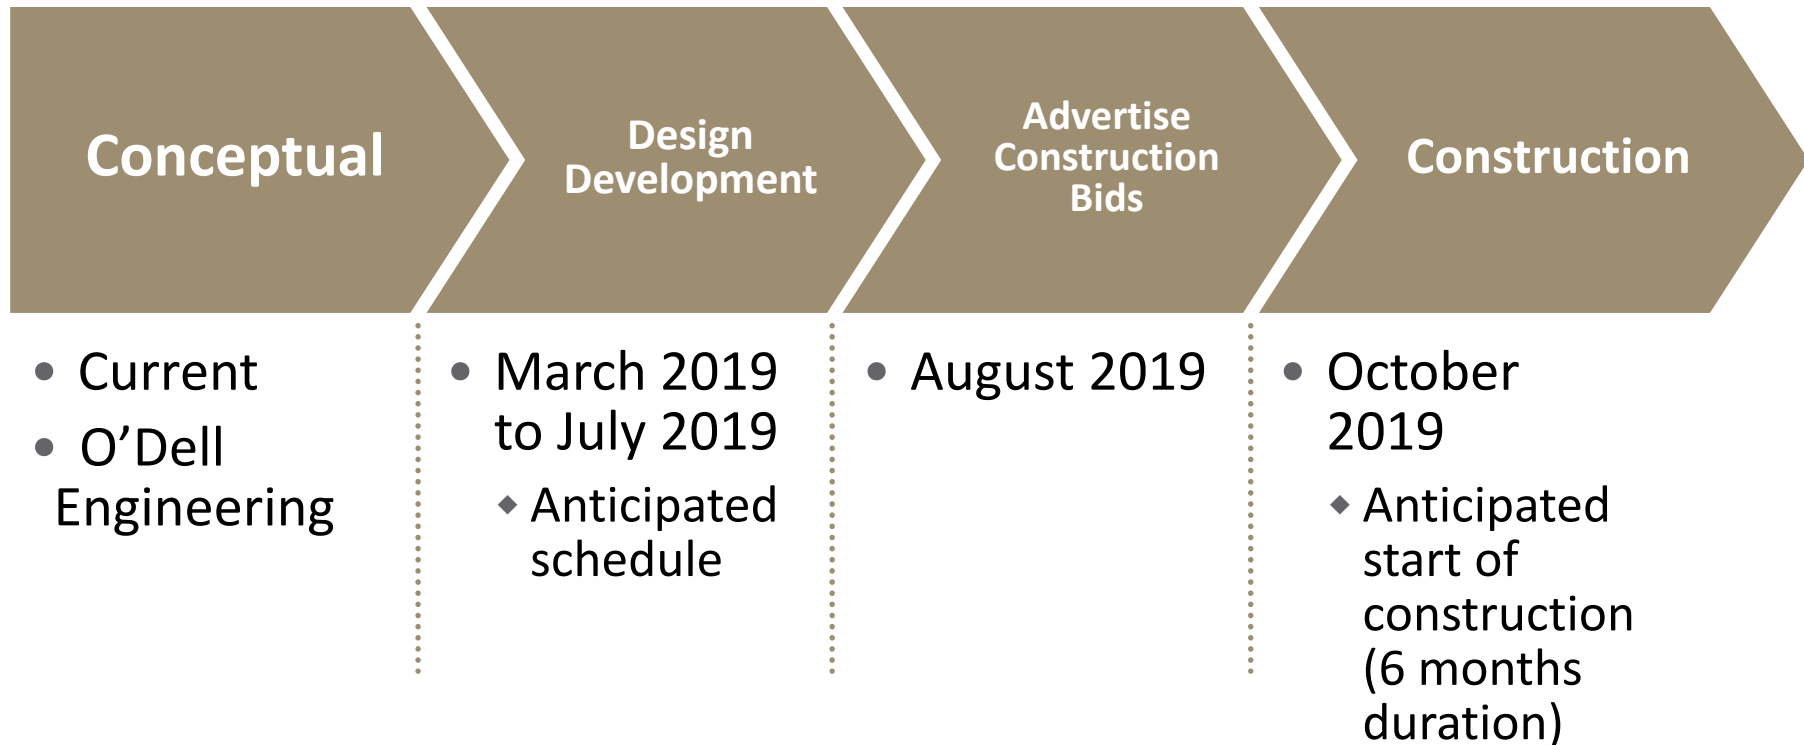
Conceptual

Design Development

Advertise Construction Bids

Construction

- Current
- O’Dell Engineering

- March 2019 to July 2019
  - Anticipated schedule

- August 2019

- October 2019
  - Anticipated start of construction (6 months duration)